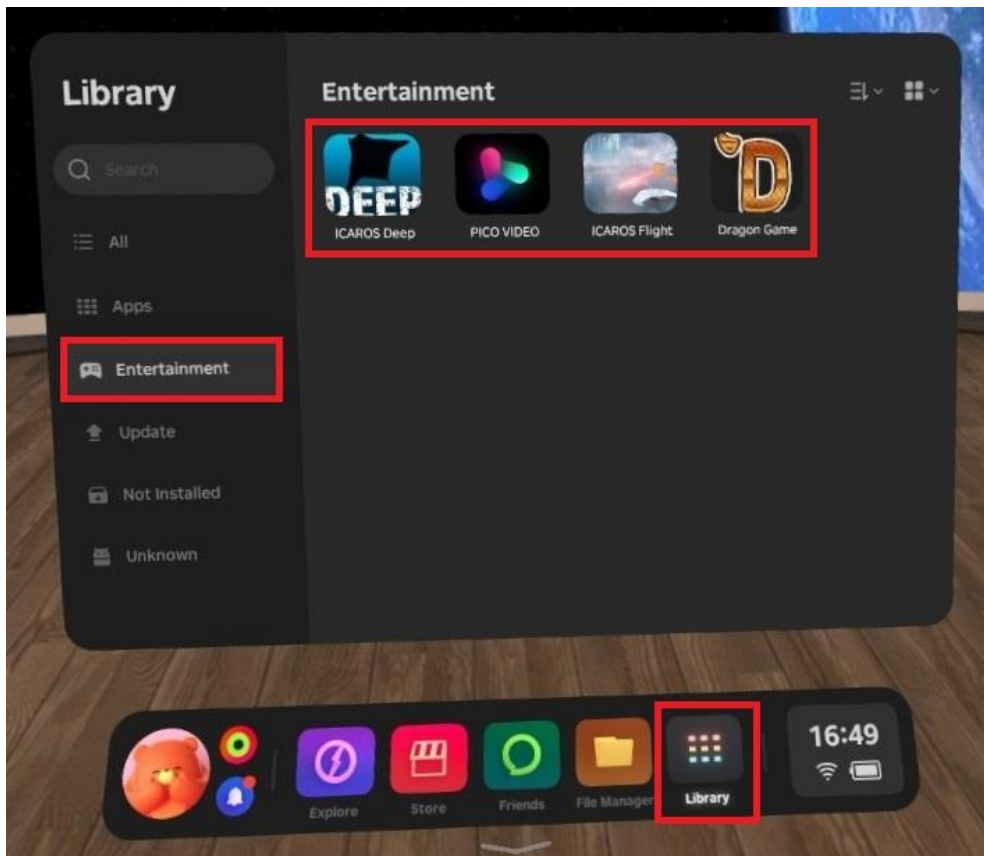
Library

Search

All

Apps

Entertainment

Update

Not Installed

Unknown

Entertainment

DEEP
ICAROS Deep

PICO VIDEO

ICAROS Flight

D
Dragon Game

Explore

Store

Friends

File Manager

Library

16:49